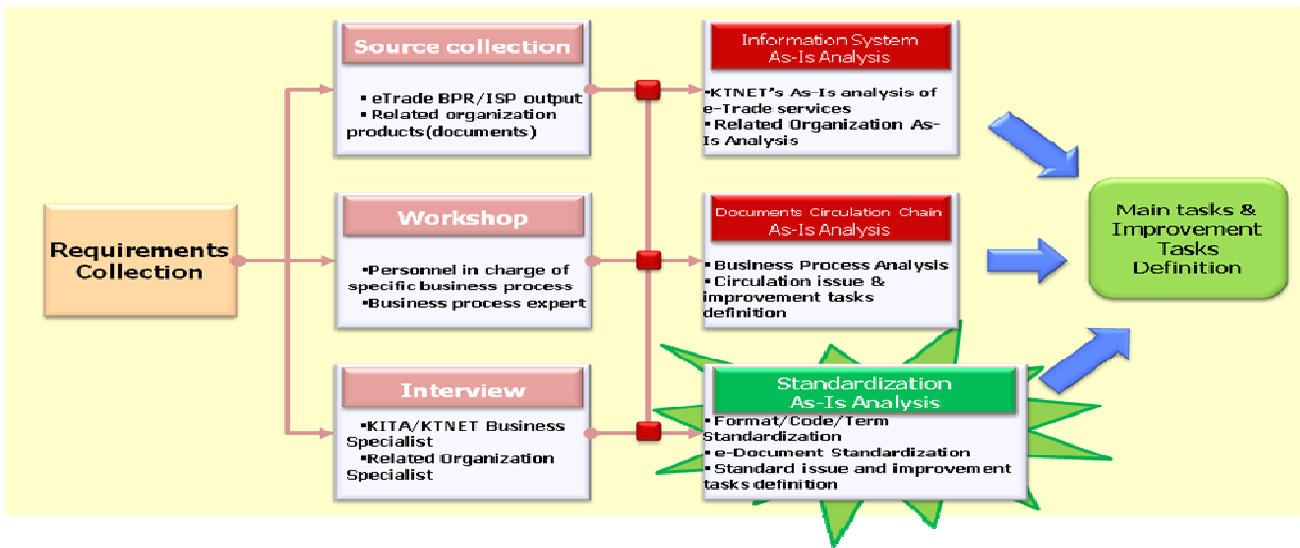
Requirements Collection

Source collection

▪ eTrade BPR/ISP output
▪ Related organization products(documents)

Workshop

▪Personnel in charge of specific business process
▪Business process expert

Interview

▪KITA/KTNET Business Specialist
▪Related Organization Specialist

Information System As-Is Analysis

▪KTNET's As-Is analysis of e-Trade services
▪Related Organization As-Is Analysis

Documents Circulation Chain As-Is Analysis

▪Business Process Analysis
▪Circulation issue & improvement tasks definition

Standardization As-Is Analysis

▪Format/Code/Term Standardization
▪e-Document Standardization
▪Standard issue and improvement tasks definition

Main tasks & Improvement Tasks Definition